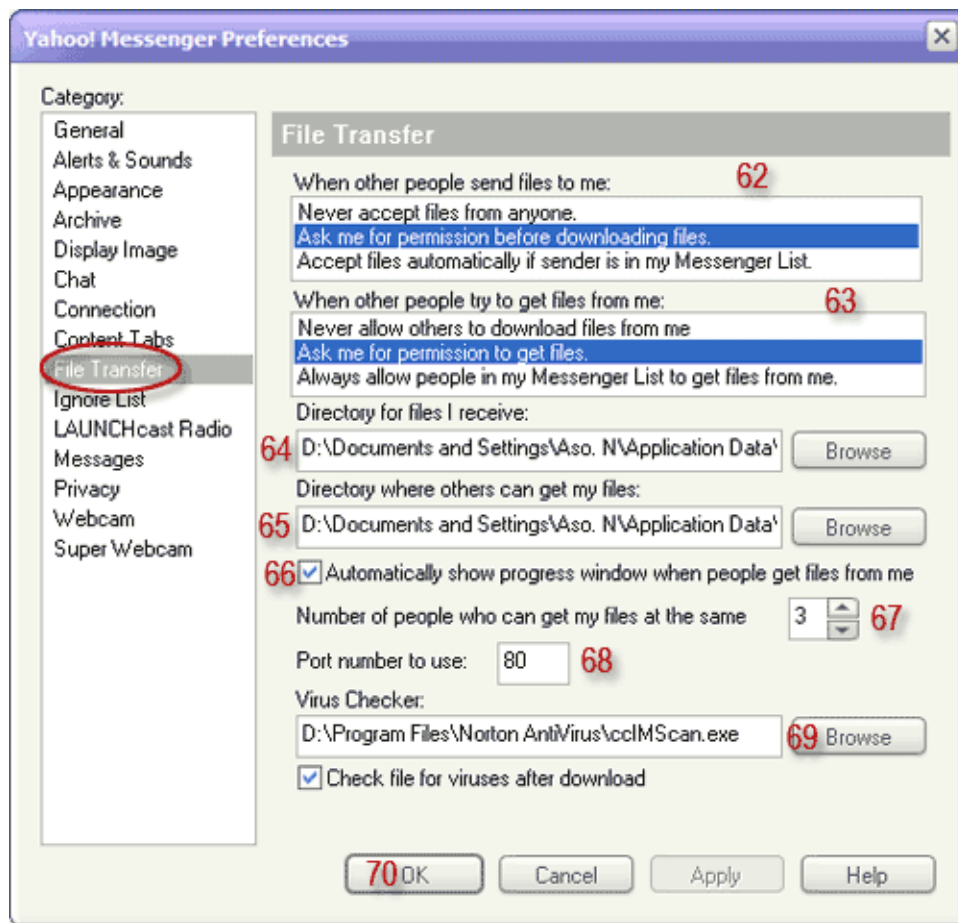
Yahoo! Messenger Preferences

Category:
General
Alerts & Sounds
Appearance
Archive
Display Image
Chat
Connection
Content Tabs
File Transfer
Ignore List
LAUNCHcast Radio
Messages
Privacy
Webcam
Super Webcam

File Transfer

When other people send files to me: 62
Never accept files from anyone.
Ask me for permission before downloading files.
Accept files automatically if sender is in my Messenger List.

When other people try to get files from me: 63
Never allow others to download files from me
Ask me for permission to get files.
Always allow people in my Messenger List to get files from me.

Directory for files I receive:
64 D:\Documents and Settings\Aso. N\Application Data\ Browse

Directory where others can get my files:
65 D:\Documents and Settings\Aso. N\Application Data\ Browse

66 Automatically show progress window when people get files from me

Number of people who can get my files at the same 3 67

Port number to use: 80 68

Virus Checker:
D:\Program Files\Norton AntiVirus\ccIMScan.exe 69 Browse

Check file for viruses after download

70 OK Cancel Apply Help